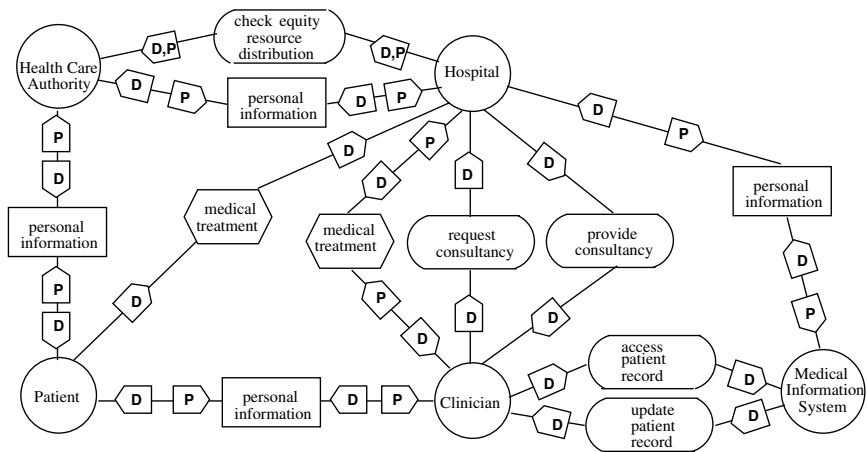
check equity resource distribution

D,P

D,P

Health Care Authority

Hospital

D

P

personal information

D

P

D

P

P

D

D

P

personal information

medical treatment

D

P

D

D

D

personal information

medical treatment

request consultancy

provide consultancy

P

D

P

D

P

D

D

D

access patient record

D

Patient

D

P

personal information

D

P

Clinician

D

Medical Information System

D

update patient record

D